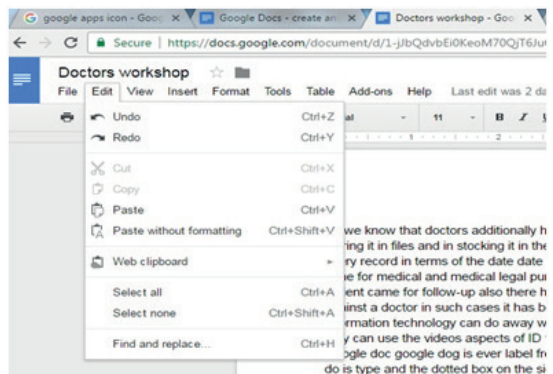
google apps icon - Goo ×
Google Docs - create an ×
Doctors workshop - Goo ×

Secure | https://docs.google.com/document/d/1-jJbQdvbEi0KeoM70QjT6Ju

Doctors workshop

File Edit View Insert Format Tools Table Add-ons Help Last edit was 2 da

Undo Ctrl+Z
Redo Ctrl+Y
Cut Ctrl+X
Copy Ctrl+C
Paste Ctrl+V
Paste without formatting Ctrl+Shift+V
Web clipboard
Select all Ctrl+A
Select none Ctrl+Shift+A
Find and replace... Ctrl+H

ial
11
B
I

we know that doctors additionally h
ring it in files and in stocking it in the
ry record in terms of the date date
e for medical and medical legal pur
ent came for follow-up also there h
inst a doctor in such cases it has b
rmation technology can do away w
y can use the videos aspects of ID
gle doc google dog is ever label fr
do is type and the dotted box on the si